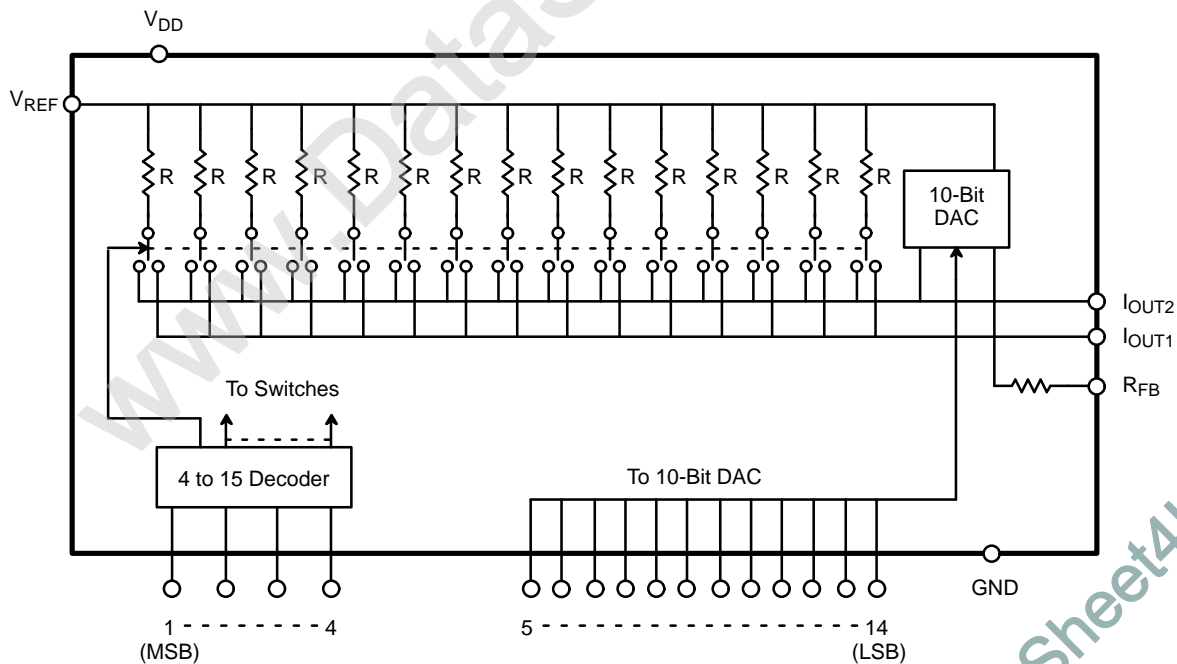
$V_{DD}$

$V_{REF}$

R R R R R R R R R R R R R R R

10-Bit DAC

$I_{OUT2}$

$I_{OUT1}$

$R_{FB}$

To Switches

4 to 15 Decoder

To 10-Bit DAC

GND

1 - - - - - - - - 4
(MSB)

5 - - - - - - - - - - - - - - - - - - - - - - 14
(LSB)

www.Datas

Sheet4